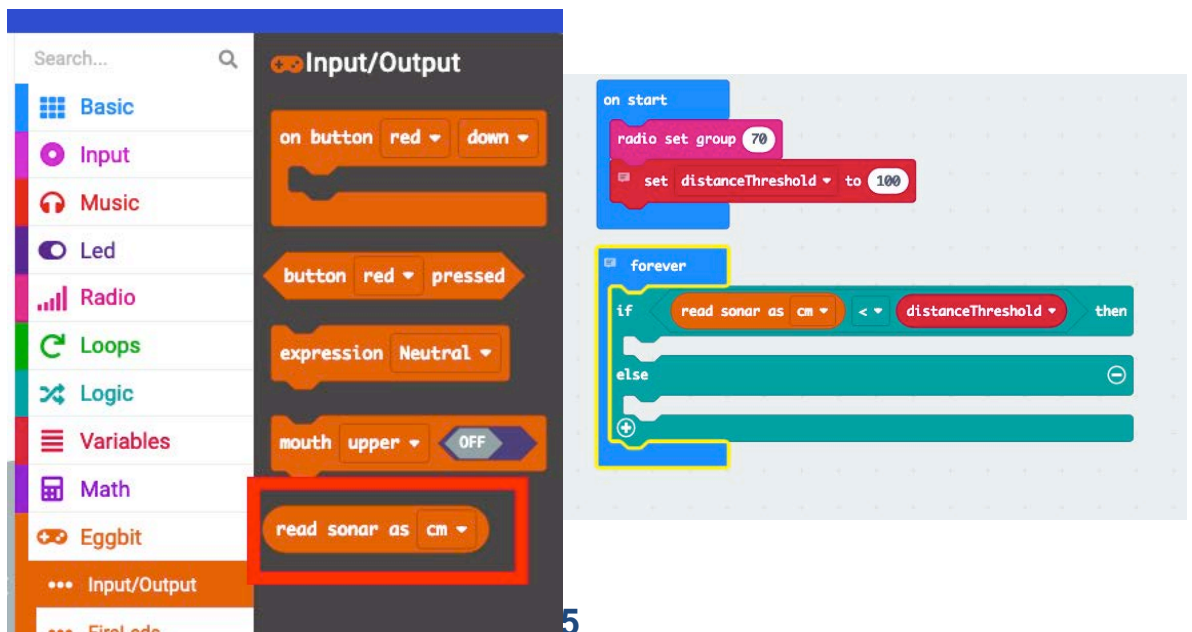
Search...

Basic
Input
Music
Led
Radio
Loops
Logic
Variables
Math
Eggbit
••• Input/Output
••• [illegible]

Input/Output

on button red ▾ down ▾

button red ▾ pressed

expression Neutral ▾

mouth upper ▾ OFF

read sonar as cm ▾

on start
radio set group 70
set distanceThreshold ▾ to 100

forever
if read sonar as cm ▾ < ▾ distanceThreshold ▾ then
else

5